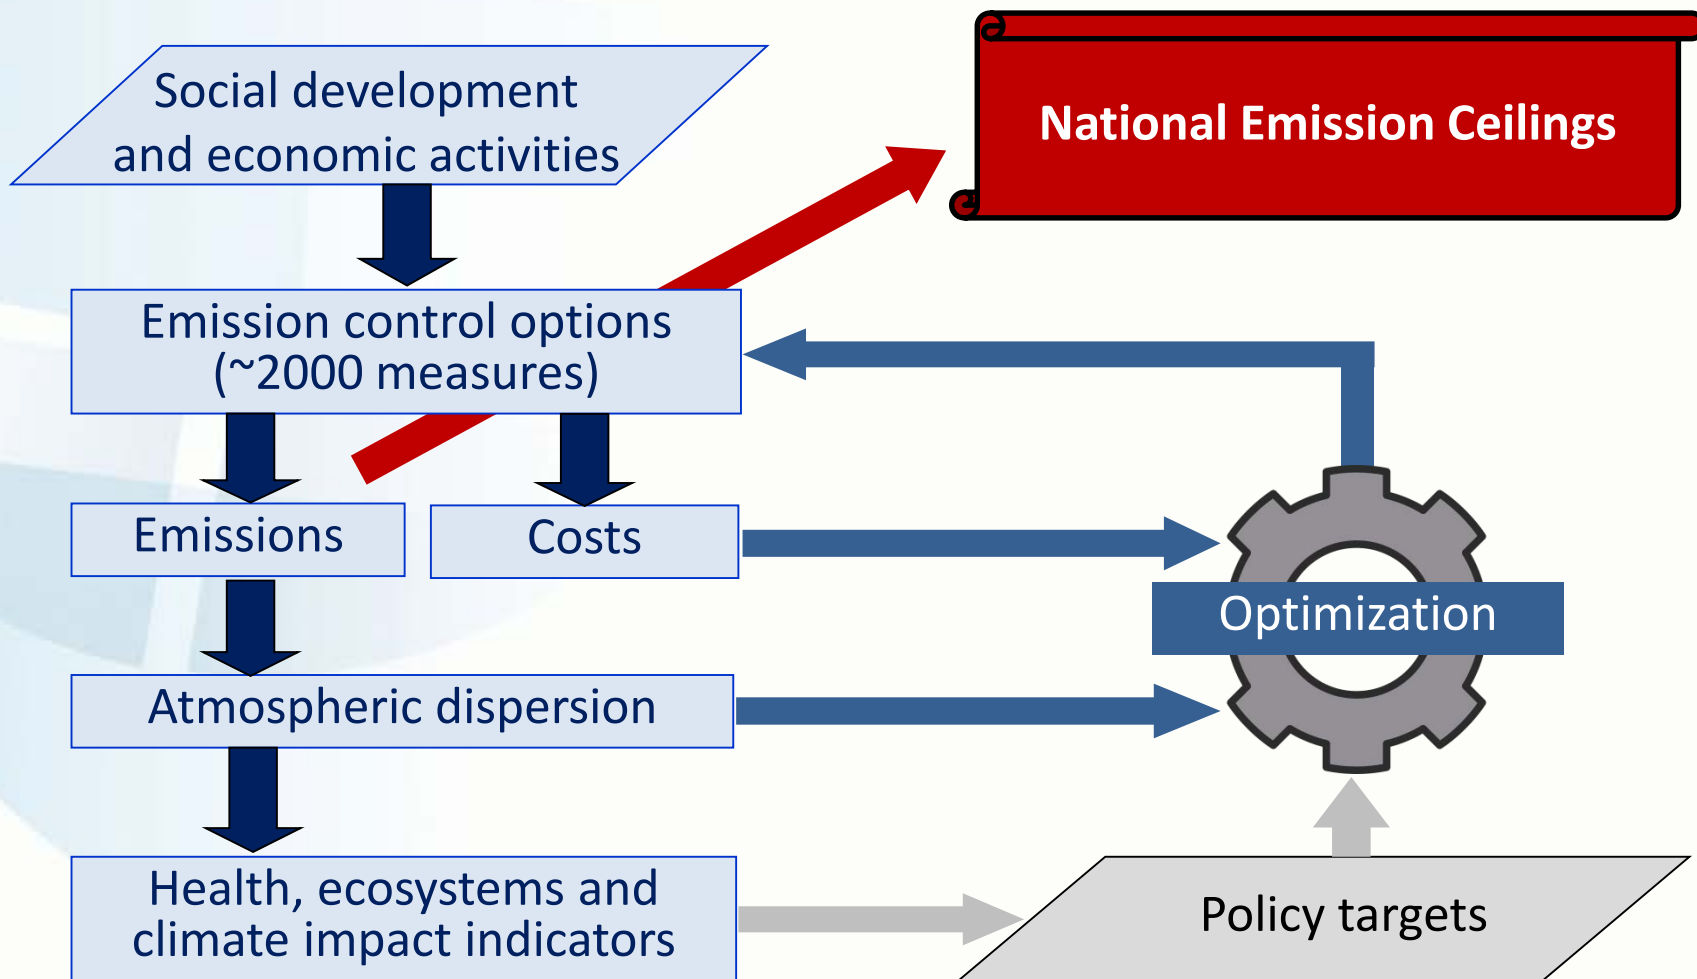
Social development and economic activities

National Emission Ceilings

Emission control options (~2000 measures)

Emissions

Costs

Optimization

Atmospheric dispersion

Health, ecosystems and climate impact indicators

Policy targets